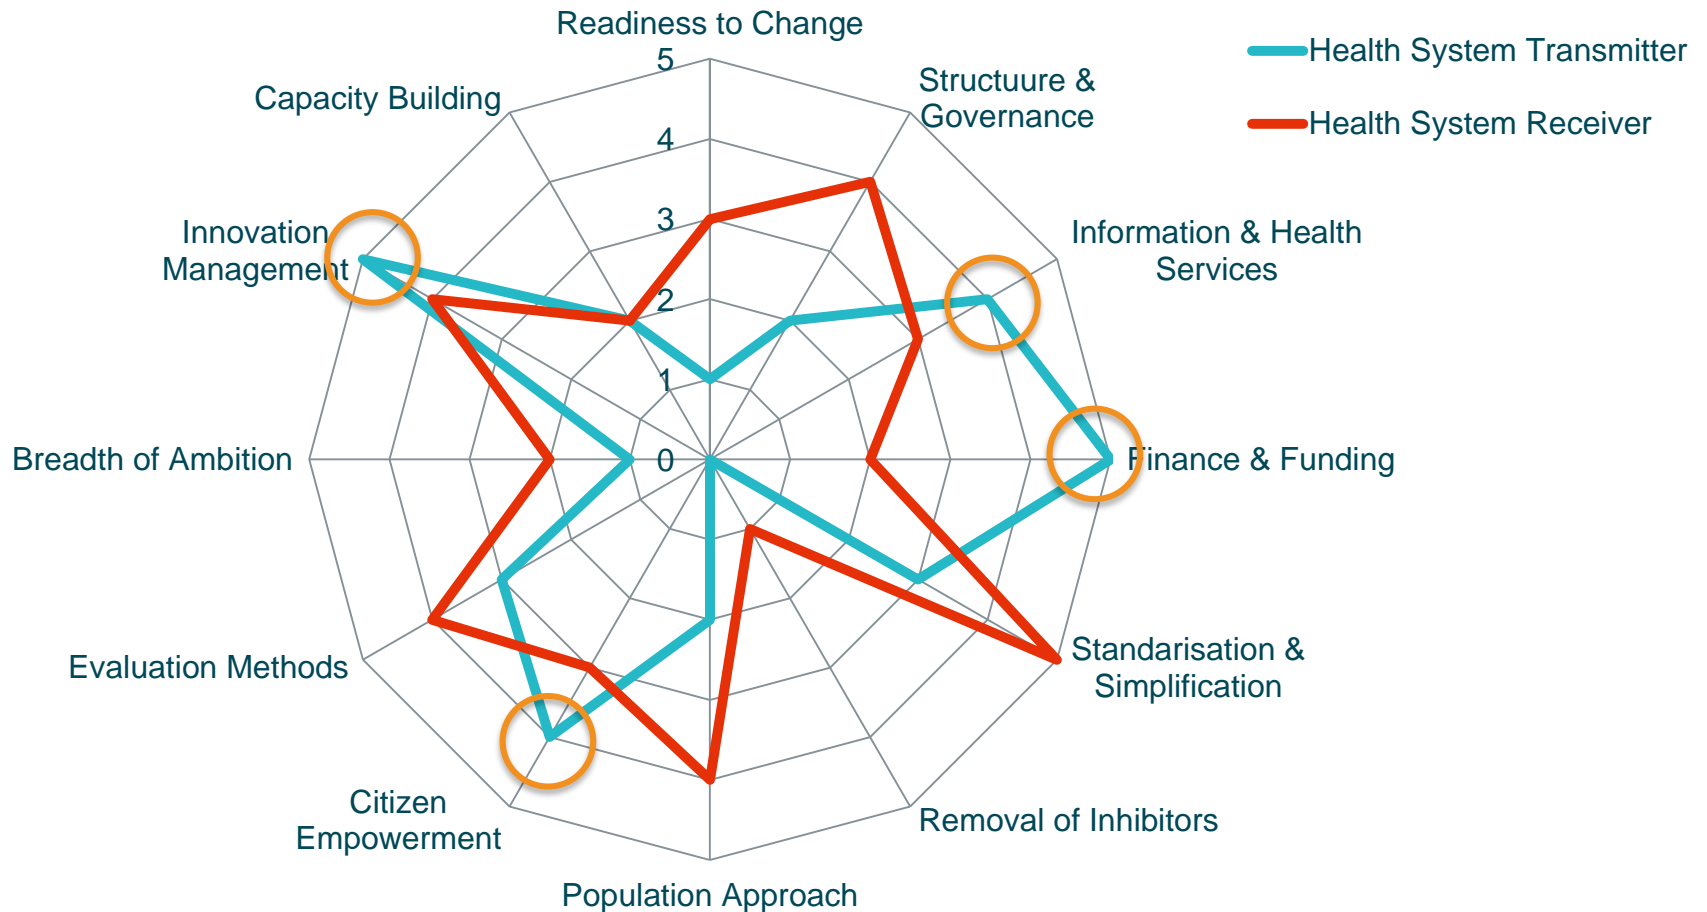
Readiness to Change

Structuure & Governance

Information & Health Services

Finance & Funding

Standarisation & Simplification

Removal of Inhibitors

Population Approach

Citizen Empowerment

Evaluation Methods

Breadth of Ambition

Innovation Management

Capacity Building

5
4
3
2
1
0

Health System Transmitter
Health System Receiver